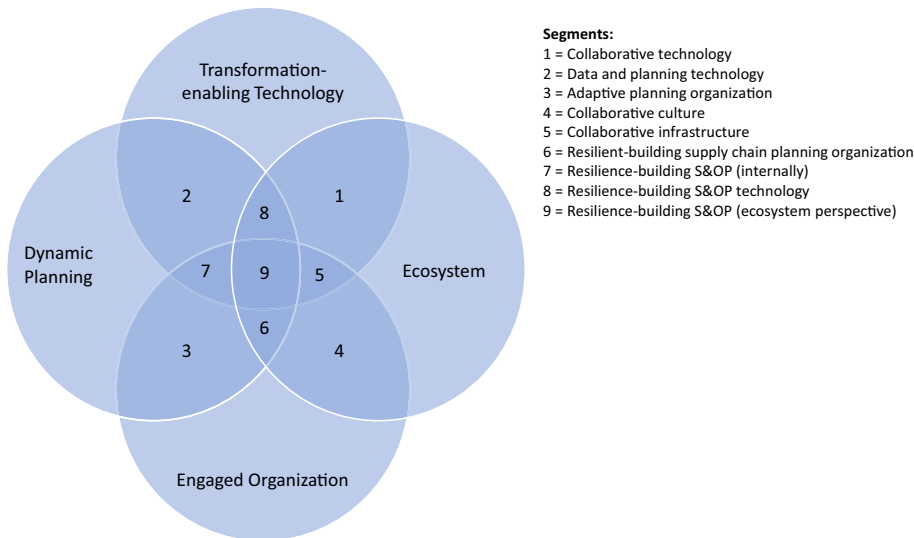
Transformation-enabling Technology

2

1

8

Dynamic Planning

7

9

5

Ecosystem

6

3

4

Engaged Organization

Segments:
1 = Collaborative technology
2 = Data and planning technology
3 = Adaptive planning organization
4 = Collaborative culture
5 = Collaborative infrastructure
6 = Resilient-building supply chain planning organization
7 = Resilience-building S&OP (internally)
8 = Resilience-building S&OP technology
9 = Resilience-building S&OP (ecosystem perspective)